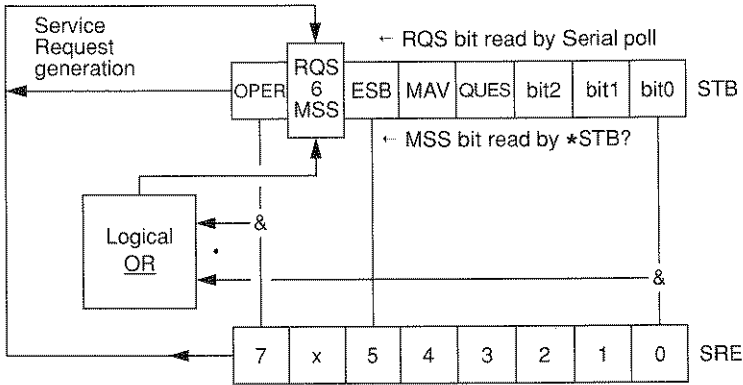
Service Request generation

← RQS bit read by Serial poll

| OPER | RQS 6 MSS | ESB | MAV | QUES | bit2 | bit1 | bit0 |
|---|---|---|---|---|---|---|---|

STB

← MSS bit read by *STB?

&

Logical OR

&

| 7 | x | 5 | 4 | 3 | 2 | 1 | 0 |
|---|---|---|---|---|---|---|---|

SRE